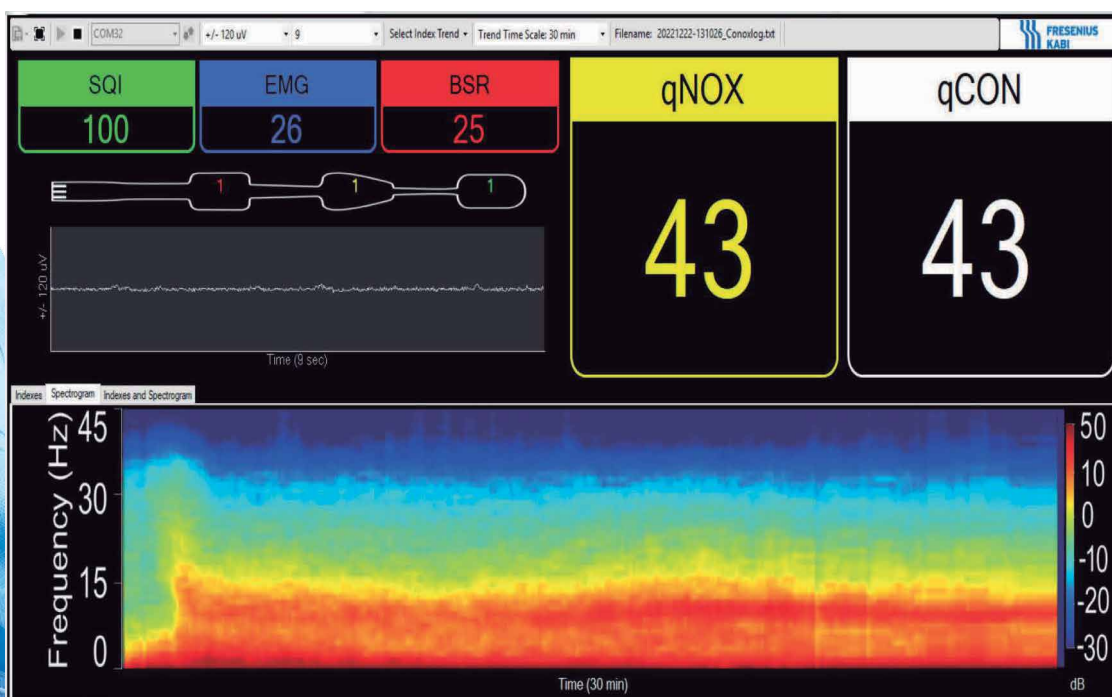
COM32 +/- 120 uV 9 Select Index Trend Trend Time Scale: 30 min Filename: 20221222-131026_Conoxlog.txt FRESENIUS KABI

SQI
100

EMG
26

BSR
25

qNOX
43

qCON
43

1 1 1

+/- 120 uV

Time (9 sec)

Indexes Spectrogram Indexes and Spectrogram

Frequency (Hz)
45
30
15
0

50
10
0
-10
-20
-30

Time (30 min)

dB